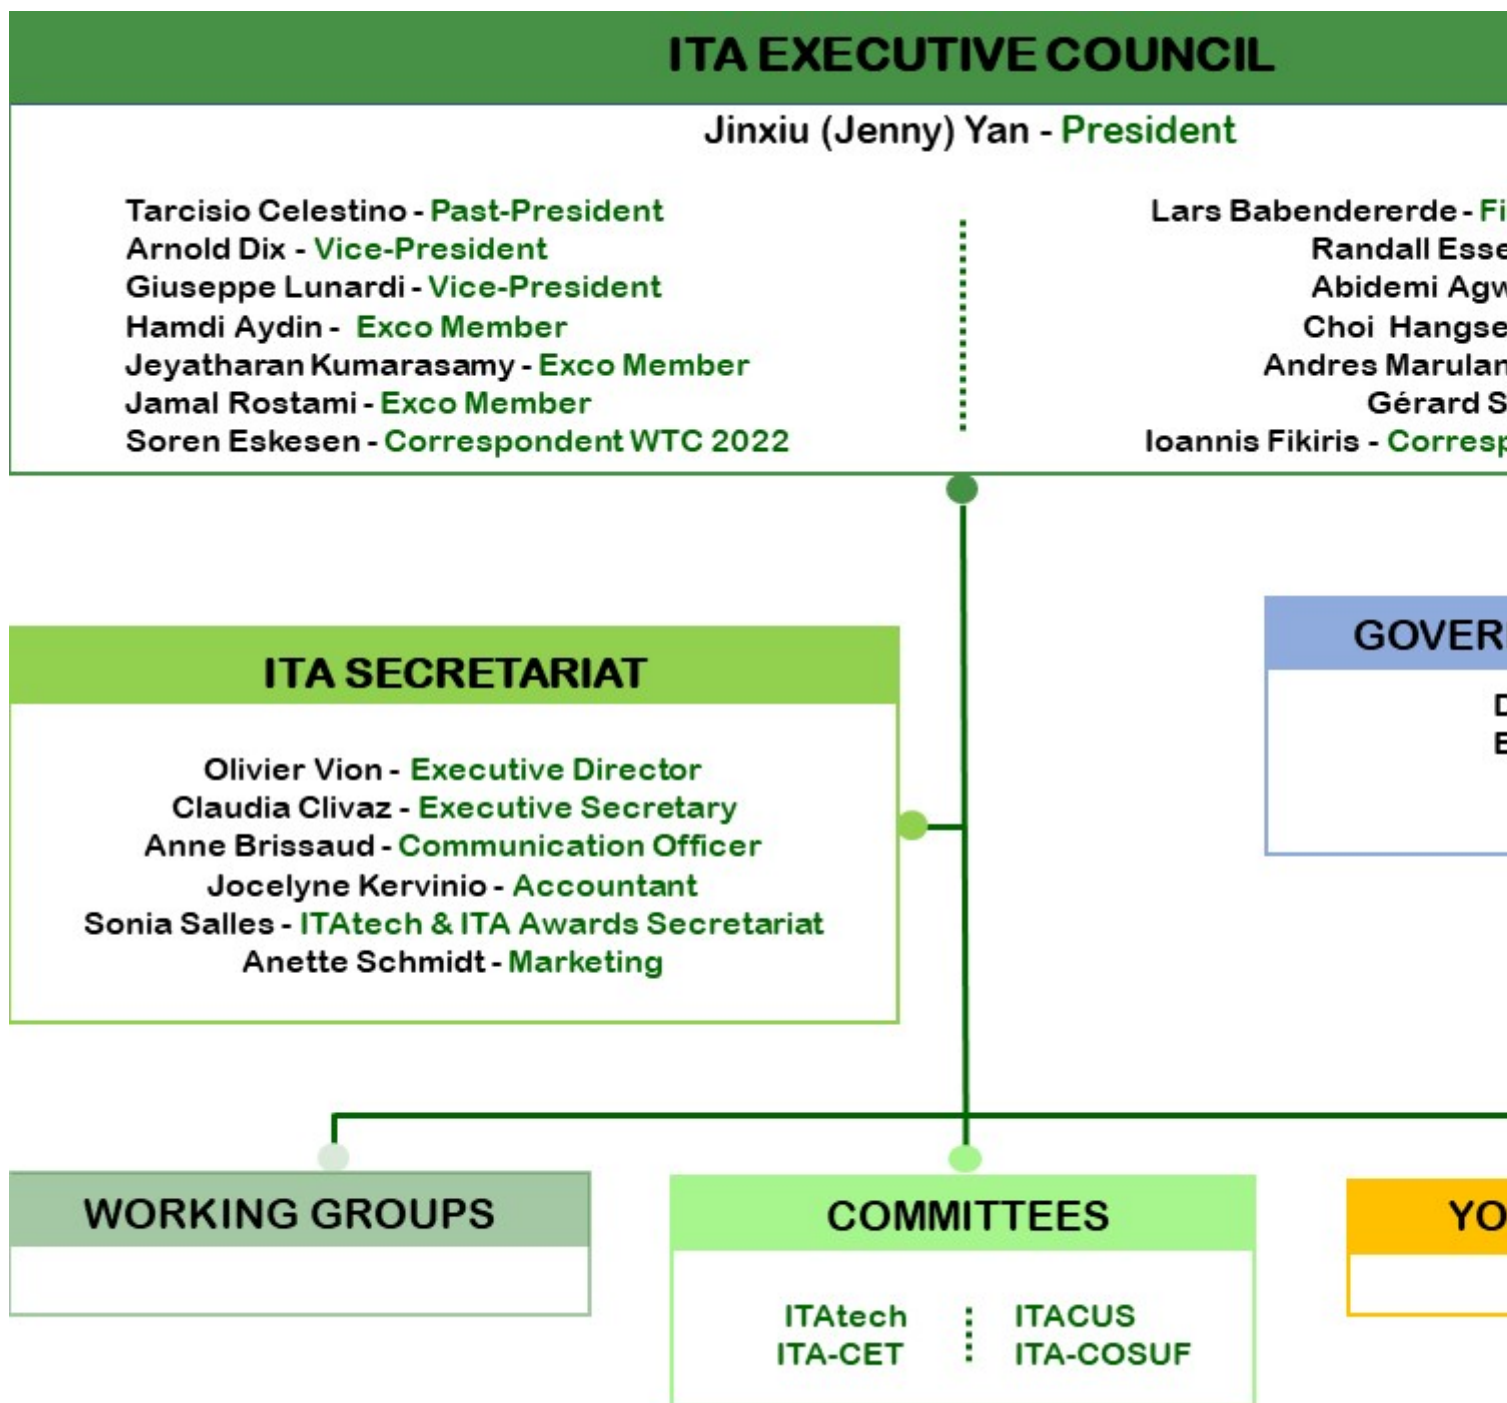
ITA EXECUTIVE COUNCIL

Jinxiu (Jenny) Yan - President

Tarcisio Celestino - Past-President
Arnold Dix - Vice-President
Giuseppe Lunardi - Vice-President
Hamdi Aydin - Exco Member
Jeyatharan Kumarasamy - Exco Member
Jamal Rostami - Exco Member
Soren Eskesen - Correspondent WTC 2022

Lars Babendererde - Fi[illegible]
Randall Esse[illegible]
Abidemi Agw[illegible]
Choi Hangse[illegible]
Andres Marulan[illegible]
Gérard S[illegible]
Ioannis Fikiris - Corresp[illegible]

ITA SECRETARIAT

Olivier Vion - Executive Director
Claudia Clivaz - Executive Secretary
Anne Brissaud - Communication Officer
Jocelyne Kervinio - Accountant
Sonia Salles - ITAtech & ITA Awards Secretariat
Anette Schmidt - Marketing

GOVER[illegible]

D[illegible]
E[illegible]

WORKING GROUPS

COMMITTEES

ITAtech
ITA-CET
ITACUS
ITA-COSUF

YO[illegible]